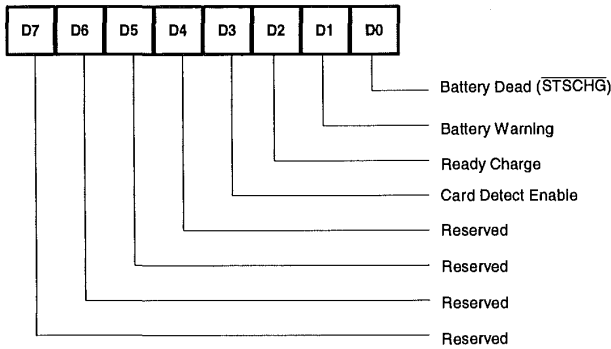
| D7 | D6 | D5 | D4 | D3 | D2 | D1 | D0 |
|---|---|---|---|---|---|---|---|

Battery Dead ($\overline{\text{STSCHG}}$)

Battery Warning

Ready Charge

Card Detect Enable

Reserved

Reserved

Reserved

Reserved